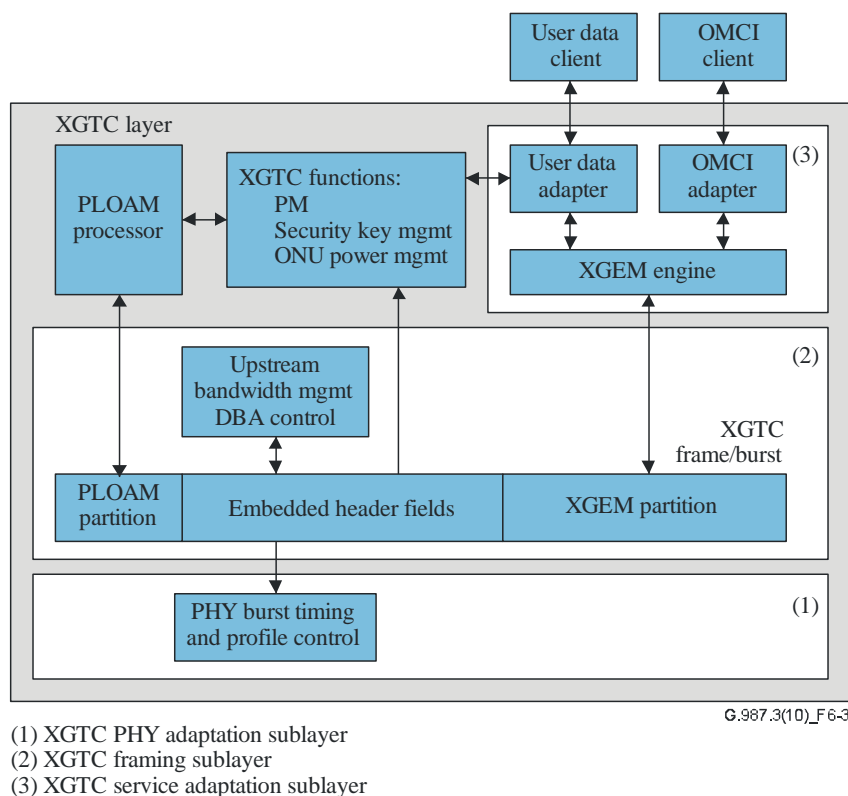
User data client

OMCI client

XGTC layer

PLOAM processor

XGTC functions:
PM
Security key mgmt
ONU power mgmt

User data adapter

OMCI adapter

(3)

XGEM engine

(2)

Upstream bandwidth mgmt DBA control

XGTC frame/burst

PLOAM partition

Embedded header fields

XGEM partition

(1)

PHY burst timing and profile control

G.987.3(10)_F6-3

(1) XGTC PHY adaptation sublayer
(2) XGTC framing sublayer
(3) XGTC service adaptation sublayer